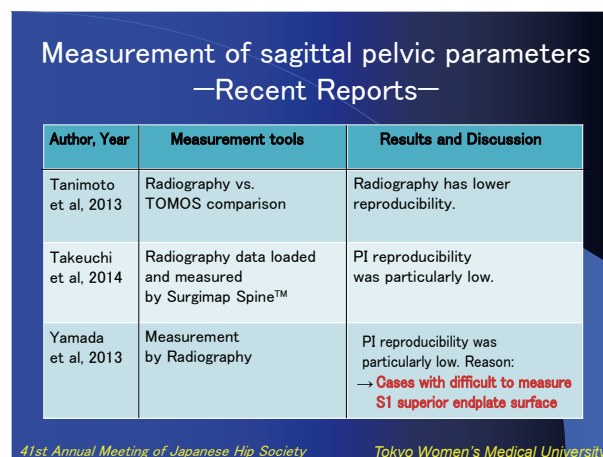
Measurement of sagittal pelvic parameters
—Recent Reports—

| Author, Year | Measurement tools | Results and Discussion |
|---|---|---|
| Tanimoto et al, 2013 | Radiography vs. TOMOS comparison | Radiography has lower reproducibility. |
| Takeuchi et al, 2014 | Radiography data loaded and measured by Surgimap Spine™ | PI reproducibility was particularly low. |
| Yamada et al, 2013 | Measurement by Radiography | PI reproducibility was particularly low. Reason: → Cases with difficult to measure S1 superior endplate surface |

41st Annual Meeting of Japanese Hip Society
Tokyo Women's Medical University